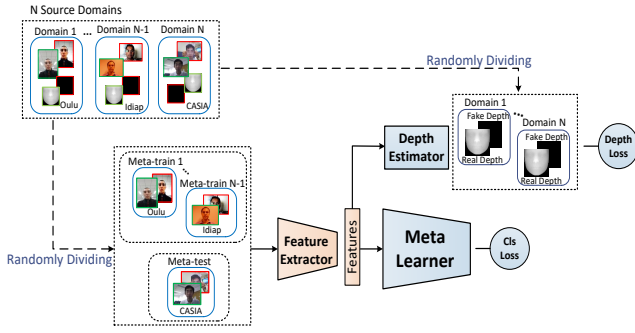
N Source Domains

Domain 1 ... Domain N-1 Domain N

Oulu

Idiap

CASIA

Randomly Dividing

Domain 1 ... Domain N

Fake Depth

Real Depth

Fake Depth

Real Depth

Depth Estimator

Depth Loss

Meta-train 1 ... Meta-train N-1

Oulu

Idiap

Feature Extractor

Features

Meta Learner

Cls Loss

Randomly Dividing

Meta-test

CASIA